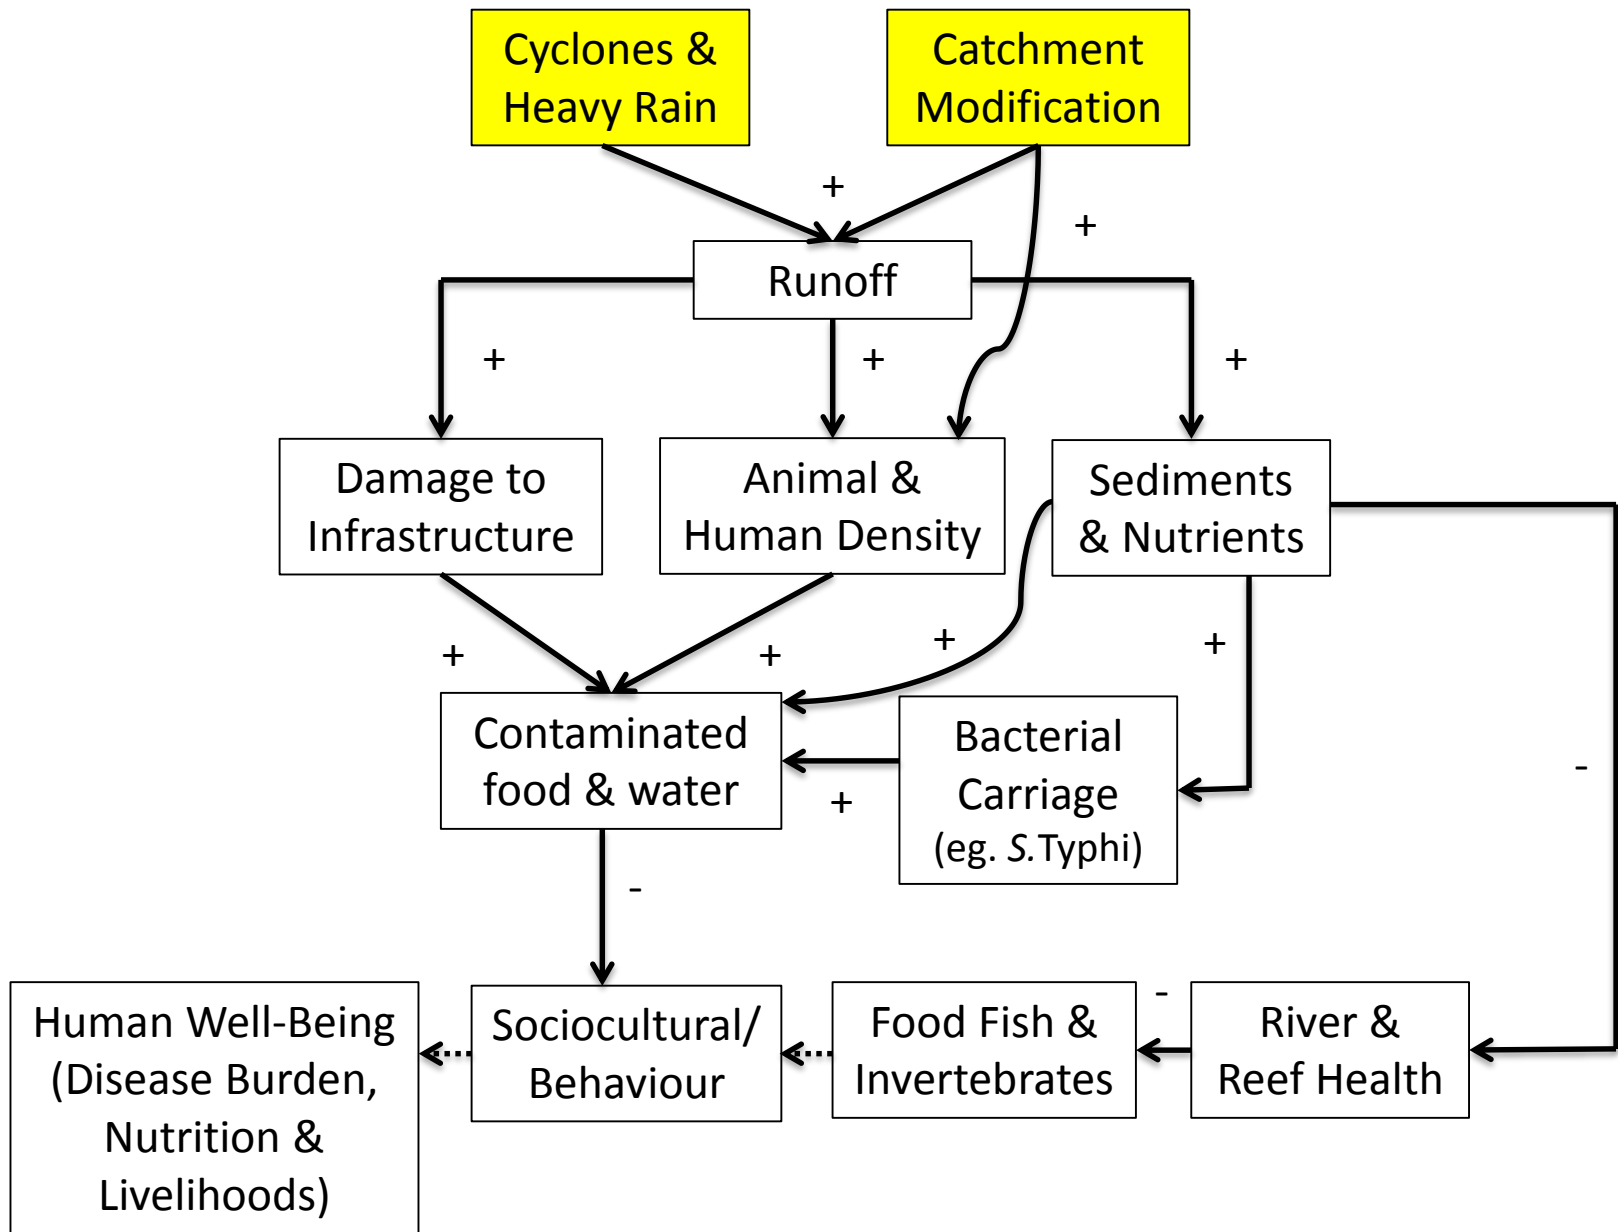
Cyclones & Heavy Rain

Catchment Modification

+

+

Runoff

+

+

+

Damage to Infrastructure

Animal & Human Density

Sediments & Nutrients

+

+

+

+

Contaminated food & water

Bacterial Carriage (eg. *S.*Typhi)

+

-

-

Human Well-Being (Disease Burden, Nutrition & Livelihoods)

Sociocultural/ Behaviour

Food Fish & Invertebrates

-

River & Reef Health